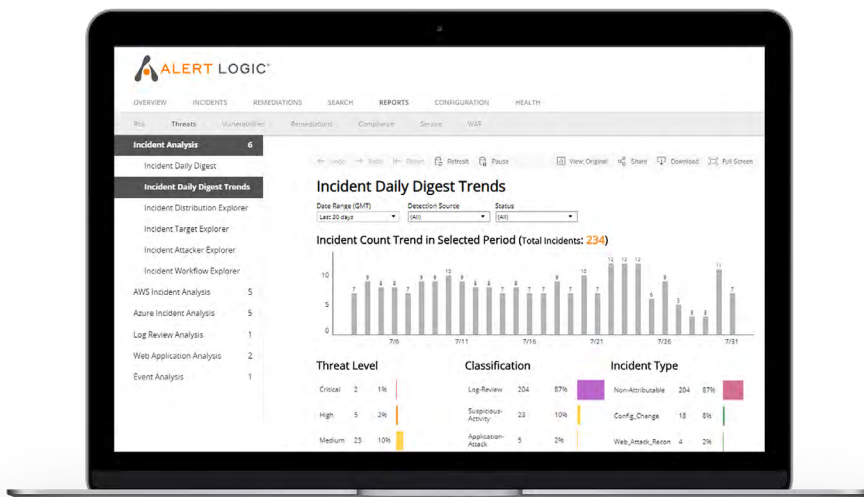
ALERT LOGIC®

OVERVIEW INCIDENTS REMEDIATIONS SEARCH REPORTS CONFIGURATION HEALTH

Risk Threats Vulnerabilities Remediations Compliance Service WAF

Incident Analysis 6
Incident Daily Digest
Incident Daily Digest Trends
Incident Distribution Explorer
Incident Target Explorer
Incident Attacker Explorer
Incident Workflow Explorer
AWS Incident Analysis 5
Azure Incident Analysis 5
Log Review Analysis 1
Web Application Analysis 2
Event Analysis 1

Undo Redo Revert Refresh Pause View: Original Share Download Full Screen

Incident Daily Digest Trends

Date Range (GMT) Last 30 days
Detection Source (All)
Status (All)

Incident Count Trend in Selected Period (Total Incidents: 234)

10
5
0

7 9 8 8 7 9 9 10 9 8 7 8 7 8 9 9 8 7 12 12 12 6 8 5 3 3 11 7

7/6 7/11 7/16 7/21 7/26 7/31

Threat Level
| | | |
|---|---|---|
| Critical | 2 | 1% |
| High | 5 | 2% |
| Medium | 23 | 10% |

Classification
| | | |
|---|---|---|
| Log-Review | 204 | 87% |
| Suspicious-Activity | 23 | 10% |
| Application-Attack | 5 | 2% |

Incident Type
| | | |
|---|---|---|
| Non-Attributable | 204 | 87% |
| Config_Change | 18 | 8% |
| Web_Attack_Recon | 4 | 2% |